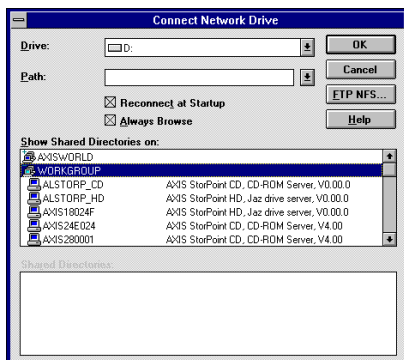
Connect Network Drive

Drive: D:

Path:

OK

Cancel

FTP NFS...

Help

☒ Reconnect at Startup

☒ Always Browse

Show Shared Directories on:

AXISWORLD

WORKGROUP

ALSTORP_CD AXIS StorPoint CD, CD-ROM Server, V0.0.0

ALSTORP_HD AXIS StorPoint HD, Jaz drive server, V0.0.0

AXIS18024F AXIS StorPoint HD, Jaz drive server, V0.0.0

AXIS24E024 AXIS StorPoint CD, CD-ROM Server, V4.00

AXIS280001 AXIS StorPoint CD, CD-ROM Server, V4.00

Shared Directories: